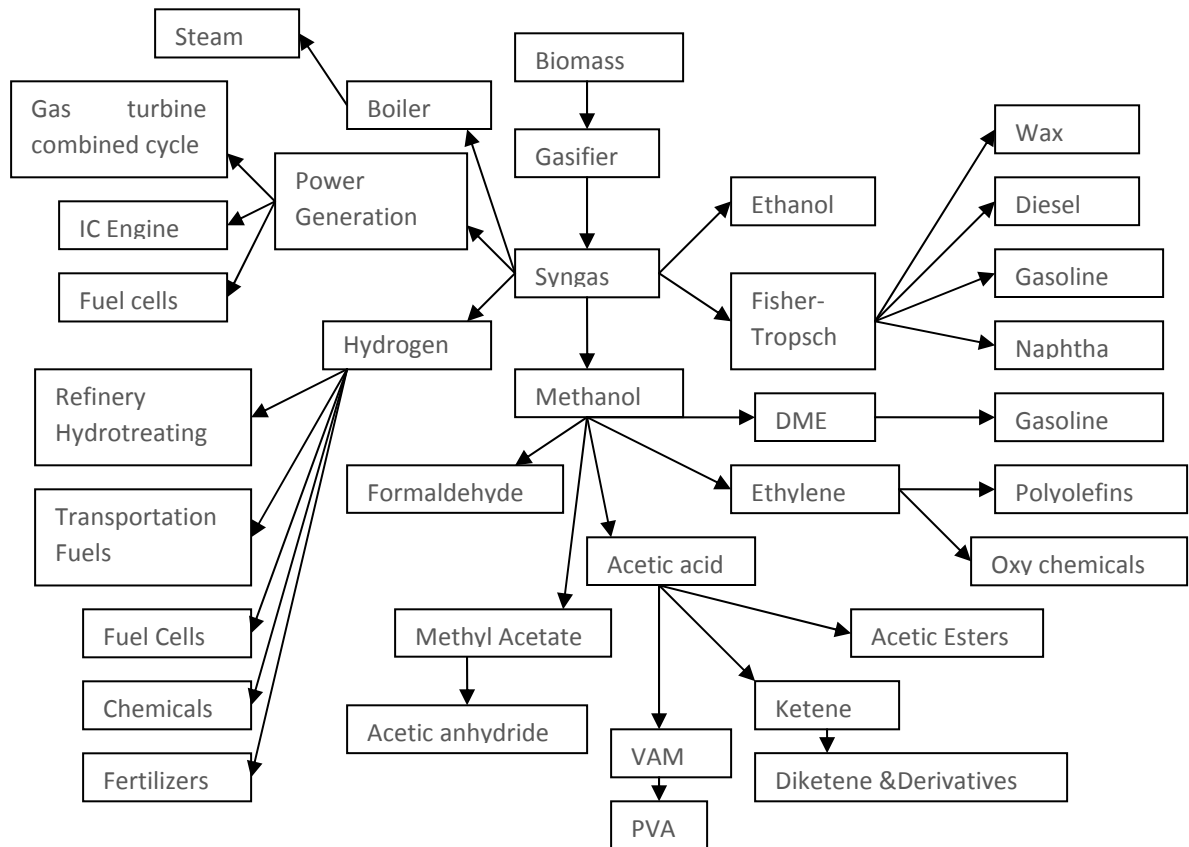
Steam

Biomass

Gas turbine combined cycle

Boiler

Gasifier

Wax

Power Generation

Ethanol

Diesel

IC Engine

Syngas

Gasoline

Fuel cells

Fisher-Tropsch

Hydrogen

Naphtha

Refinery Hydrotreating

Methanol

DME

Gasoline

Formaldehyde

Ethylene

Polyolefins

Transportation Fuels

Acetic acid

Oxy chemicals

Fuel Cells

Methyl Acetate

Acetic Esters

Chemicals

Acetic anhydride

Ketene

VAM

Fertilizers

Diketene &Derivatives

PVA